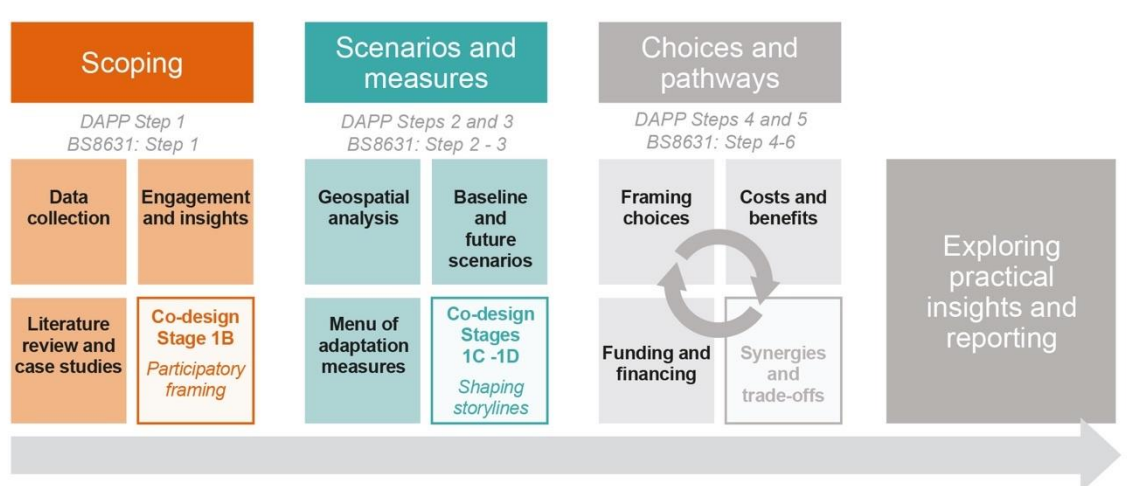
Scoping

DAPP Step 1
BS8631: Step 1

Data collection

Engagement and insights

Literature review and case studies

Co-design Stage 1B
Participatory framing

Scenarios and measures

DAPP Steps 2 and 3
BS8631: Step 2 - 3

Geospatial analysis

Baseline and future scenarios

Menu of adaptation measures

Co-design Stages 1C -1D
Shaping storylines

Choices and pathways

DAPP Steps 4 and 5
BS8631: Step 4-6

Framing choices

Costs and benefits

Funding and financing

Synergies and trade-offs

Exploring practical insights and reporting